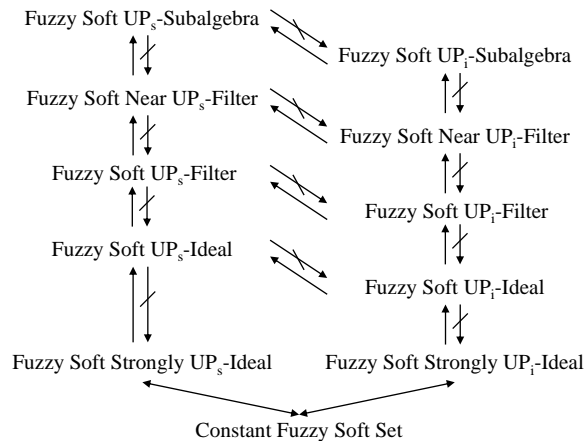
Fuzzy Soft $UP_s$-Subalgebra

Fuzzy Soft $UP_i$-Subalgebra

Fuzzy Soft Near $UP_s$-Filter

Fuzzy Soft Near $UP_i$-Filter

Fuzzy Soft $UP_s$-Filter

Fuzzy Soft $UP_i$-Filter

Fuzzy Soft $UP_s$-Ideal

Fuzzy Soft $UP_i$-Ideal

Fuzzy Soft Strongly $UP_s$-Ideal

Fuzzy Soft Strongly $UP_i$-Ideal

Constant Fuzzy Soft Set